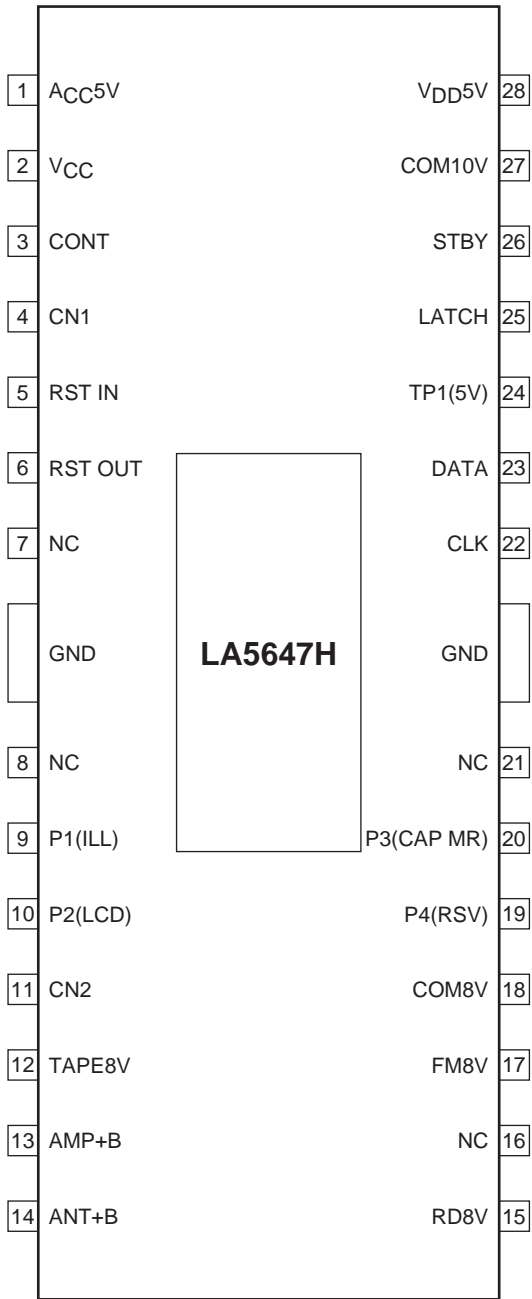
1 $A_{CC}5V$
2 $V_{CC}$
3 CONT
4 CN1
5 RST IN
6 RST OUT
7 NC
GND
8 NC
9 P1(ILL)
10 P2(LCD)
11 CN2
12 TAPE8V
13 AMP+B
14 ANT+B

LA5647H

$V_{DD}5V$ 28
COM10V 27
STBY 26
LATCH 25
TP1(5V) 24
DATA 23
CLK 22
GND
NC 21
P3(CAP MR) 20
P4(RSV) 19
COM8V 18
FM8V 17
NC 16
RD8V 15